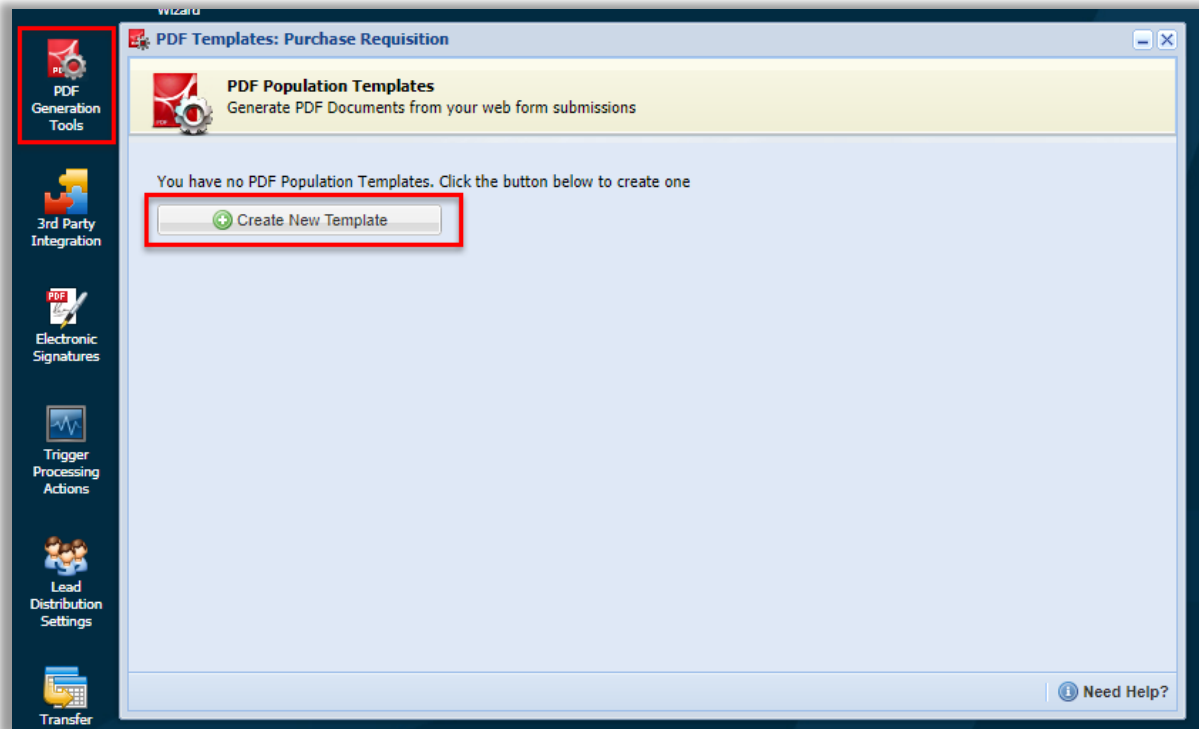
Wizard

PDF Generation Tools

3rd Party Integration

Electronic Signatures

Trigger Processing Actions

Lead Distribution Settings

Transfer

PDF Templates: Purchase Requisition

PDF Population Templates
Generate PDF Documents from your web form submissions

You have no PDF Population Templates. Click the button below to create one

Create New Template

Need Help?